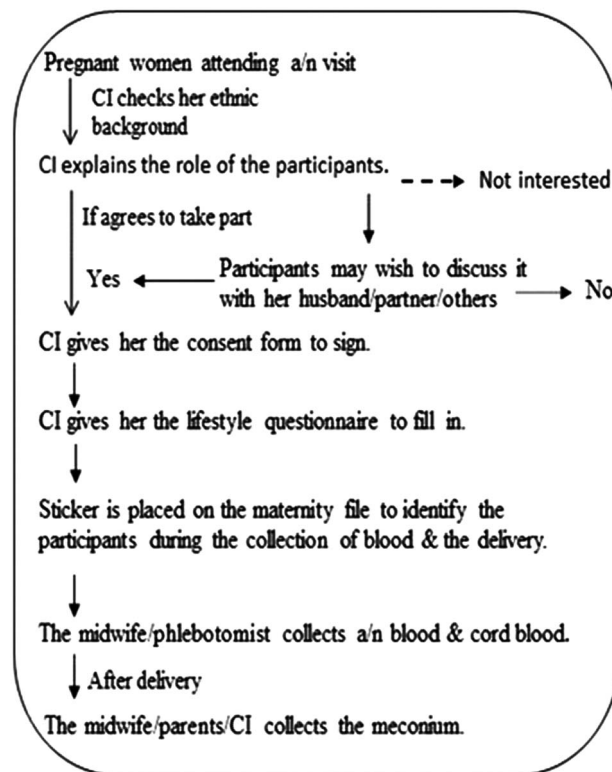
Pregnant women attending a/n visit

CI checks her ethnic background

CI explains the role of the participants.

Not interested

If agrees to take part

Yes

Participants may wish to discuss it with her husband/partner/others

No

CI gives her the consent form to sign.

CI gives her the lifestyle questionnaire to fill in.

Sticker is placed on the maternity file to identify the participants during the collection of blood & the delivery.

The midwife/phlebotomist collects a/n blood & cord blood.

After delivery

The midwife/parents/CI collects the meconium.